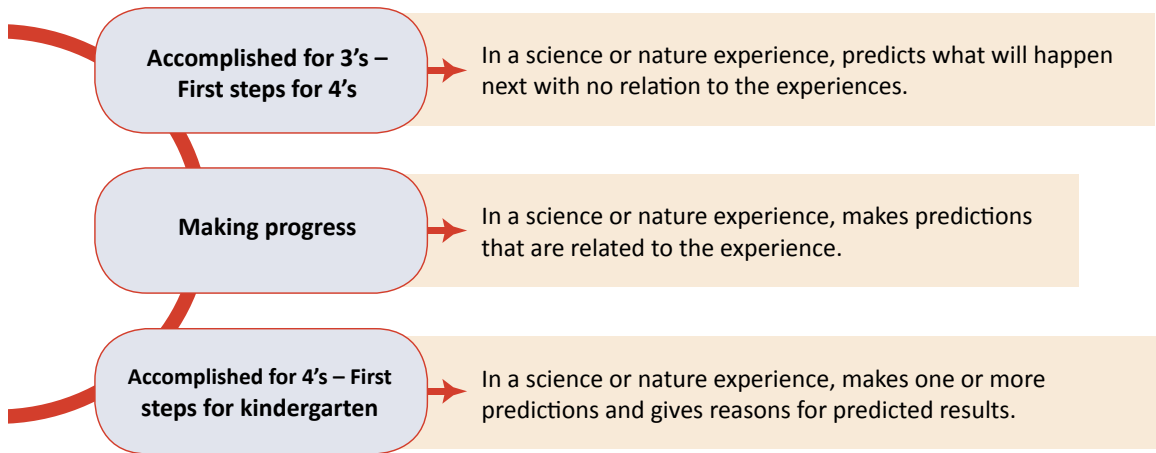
Accomplished for 3’s – First steps for 4’s

In a science or nature experience, predicts what will happen next with no relation to the experiences.

Making progress

In a science or nature experience, makes predictions that are related to the experience.

Accomplished for 4’s – First steps for kindergarten

In a science or nature experience, makes one or more predictions and gives reasons for predicted results.